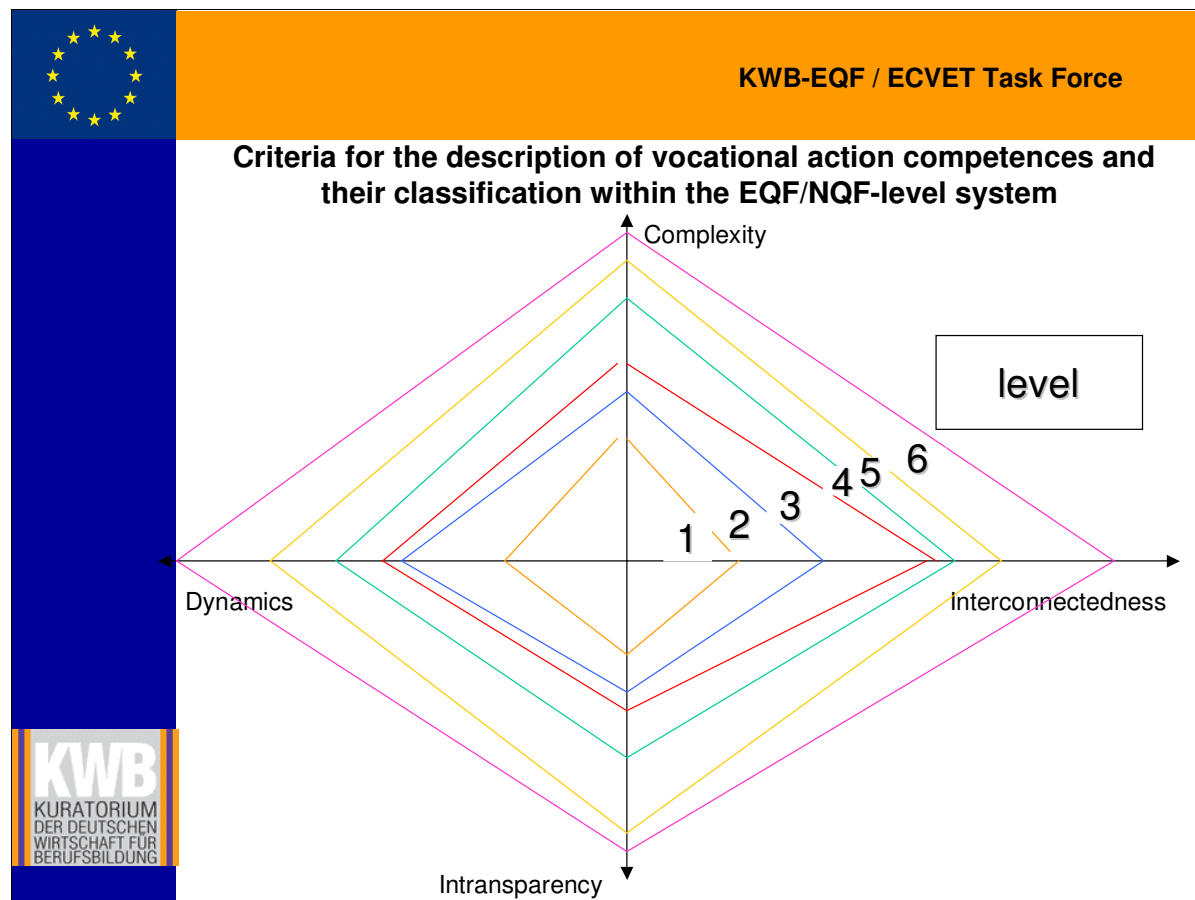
KWB-EQF / ECVET Task Force

Criteria for the description of vocational action competences and their classification within the EQF/NQF-level system

Complexity

level

6
4 5
3
2
1

Dynamics

Interconnectedness

Intransparency

KWB
KURATORIUM
DER DEUTSCHEN
WIRTSCHAFT FÜR
BERUFSBILDUNG